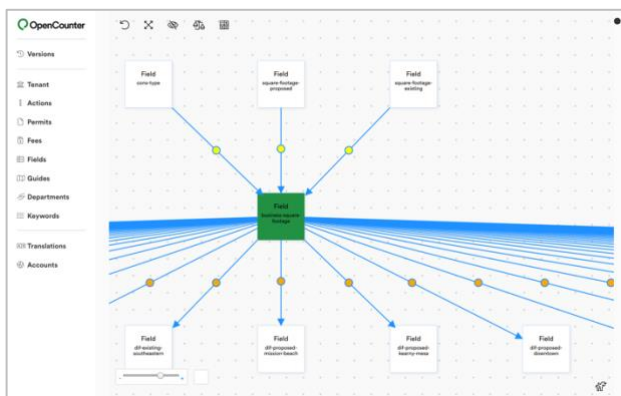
OpenCounter

Versions

Tenant

Actions

Permits

Fees

Fields

Guides

Departments

Keywords

Translations

Accounts

Field
zone-type

Field
square-footage-proposed

Field
square-footage-existing

Field
business-square-footage

Field
dif-existing-southeastern

Field
dif-proposed-mission-beach

Field
dif-proposed-kearny-mesa

Field
dif-proposed-downtown